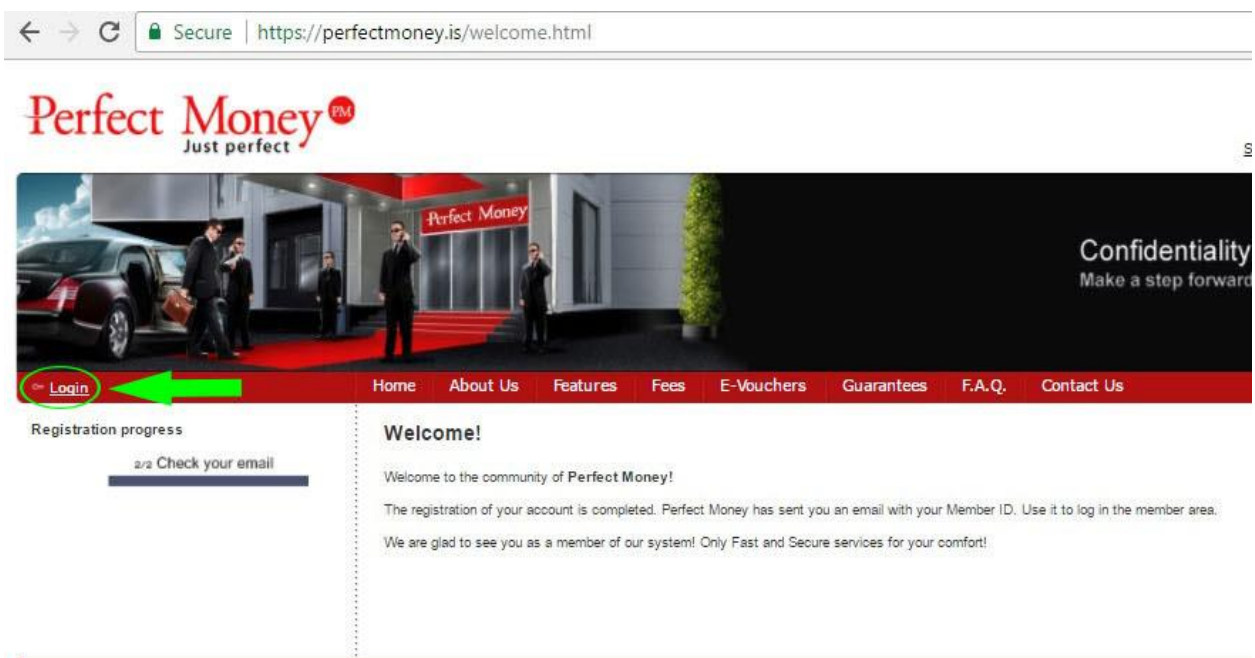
Secure | https://perfectmoney.is/welcome.html

Perfect Money PM
Just perfect

S

Perfect Money

Confidentiality
Make a step forward

Login

Home About Us Features Fees E-Vouchers Guarantees F.A.Q. Contact Us

Registration progress

2/2 Check your email

Welcome!

Welcome to the community of Perfect Money!

The registration of your account is completed. Perfect Money has sent you an email with your Member ID. Use it to log in the member area.

We are glad to see you as a member of our system! Only Fast and Secure services for your comfort!